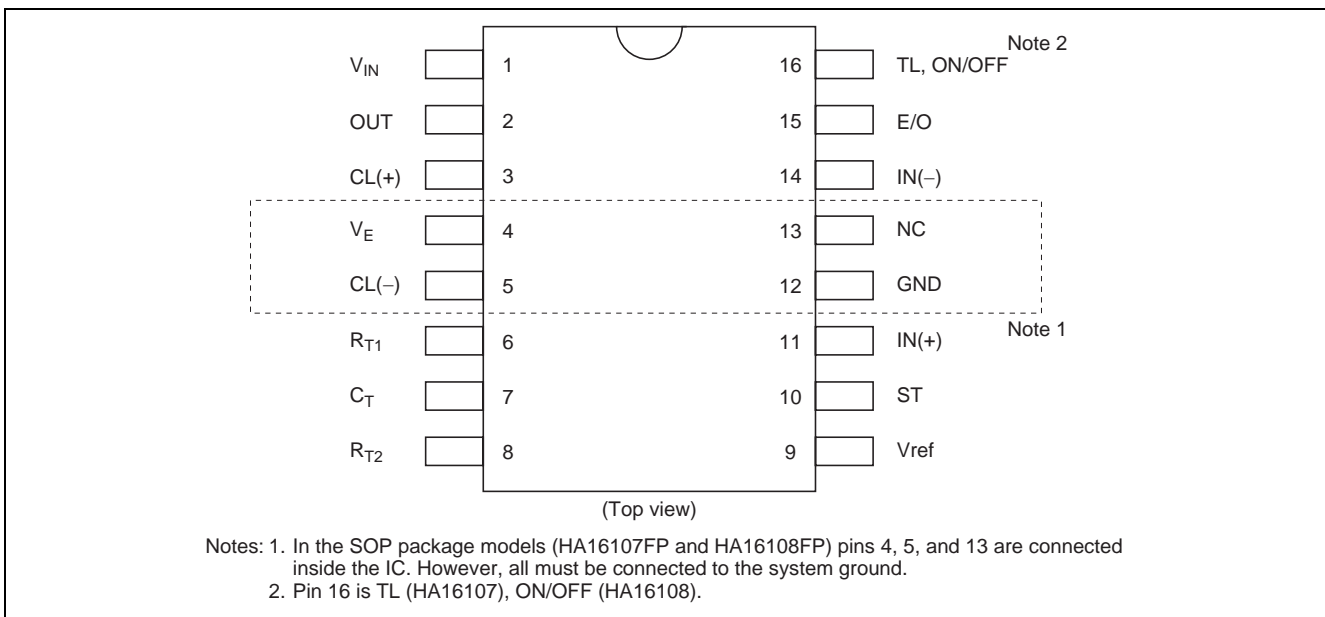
Note 2

$V_{IN}$ 1 16 TL, ON/OFF

OUT 2 15 E/O

CL(+) 3 14 IN(−)

$V_E$ 4 13 NC

CL(−) 5 12 GND

Note 1

$R_{T1}$ 6 11 IN(+)

$C_T$ 7 10 ST

$R_{T2}$ 8 9 Vref

(Top view)

Notes: 1. In the SOP package models (HA16107FP and HA16108FP) pins 4, 5, and 13 are connected inside the IC. However, all must be connected to the system ground.
2. Pin 16 is TL (HA16107), ON/OFF (HA16108).